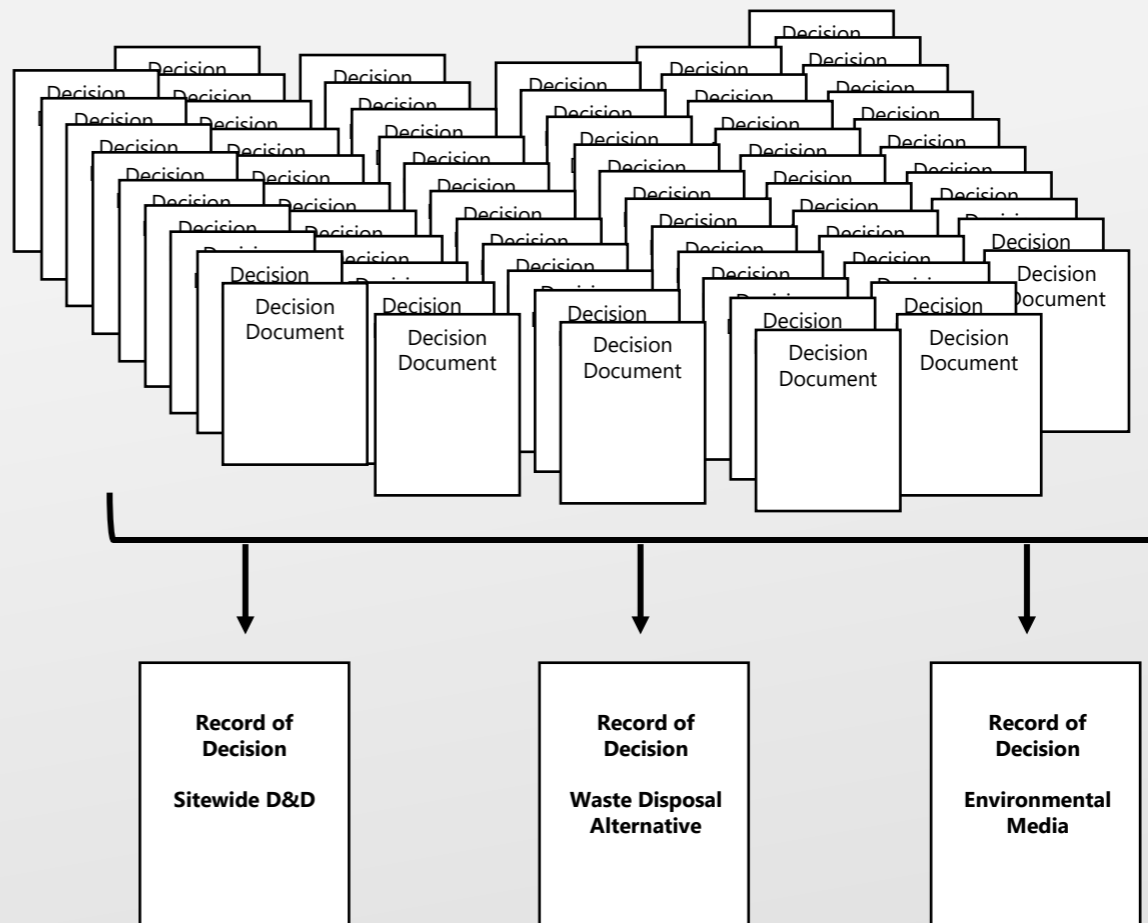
Decision Document

Decision Document

Decision Document

Decision Document

Decision Document

Decision Document

Record of Decision

Sitewide D&D

Record of Decision

Waste Disposal Alternative

Record of Decision

Environmental Media